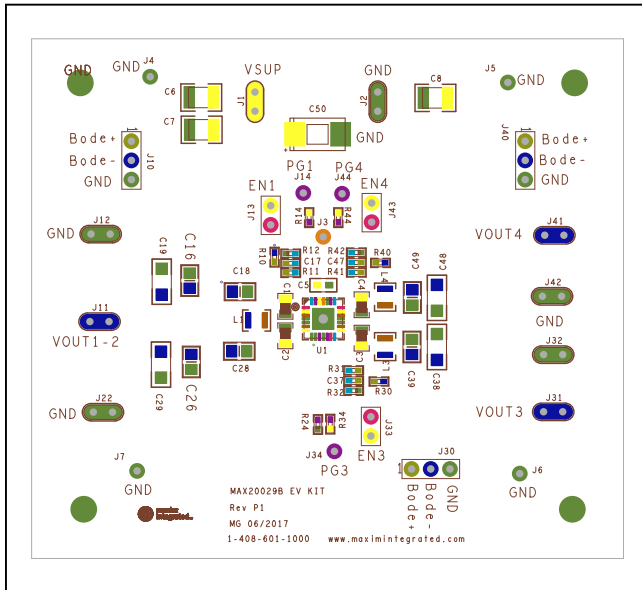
GND
GND
J4
C6
C7
VSUP
J1
GND
J2
C50
GND
C8
J5
GND
Bode+
Bode-
GND
J10
J40
Bode+
Bode-
GND
PG1
J14
PG4
J44
EN1
J13
R14
J3
R44
EN4
J43
GND
J12
C19
C16
R10
R12
C17
R11
R42
C47
R41
R40
L4
C49
C48
J41
VOUT4
C18
C5
C1
C4
J42
GND
J11
VOUT1-2
L1
U1
C2
C3
L3
J32
C28
C29
C26
C39
C38
R3
C37
R32
R30
J22
GND
J31
VOUT3
R24
R34
J33
J34
PG3
EN3
J7
GND
J30
Bode+
Bode-
GND
J6
GND
MAX20029B EV KIT
Rev P1
MG 06/2017
1-408-601-1000
www.maximintegrated.com
maxim integrated